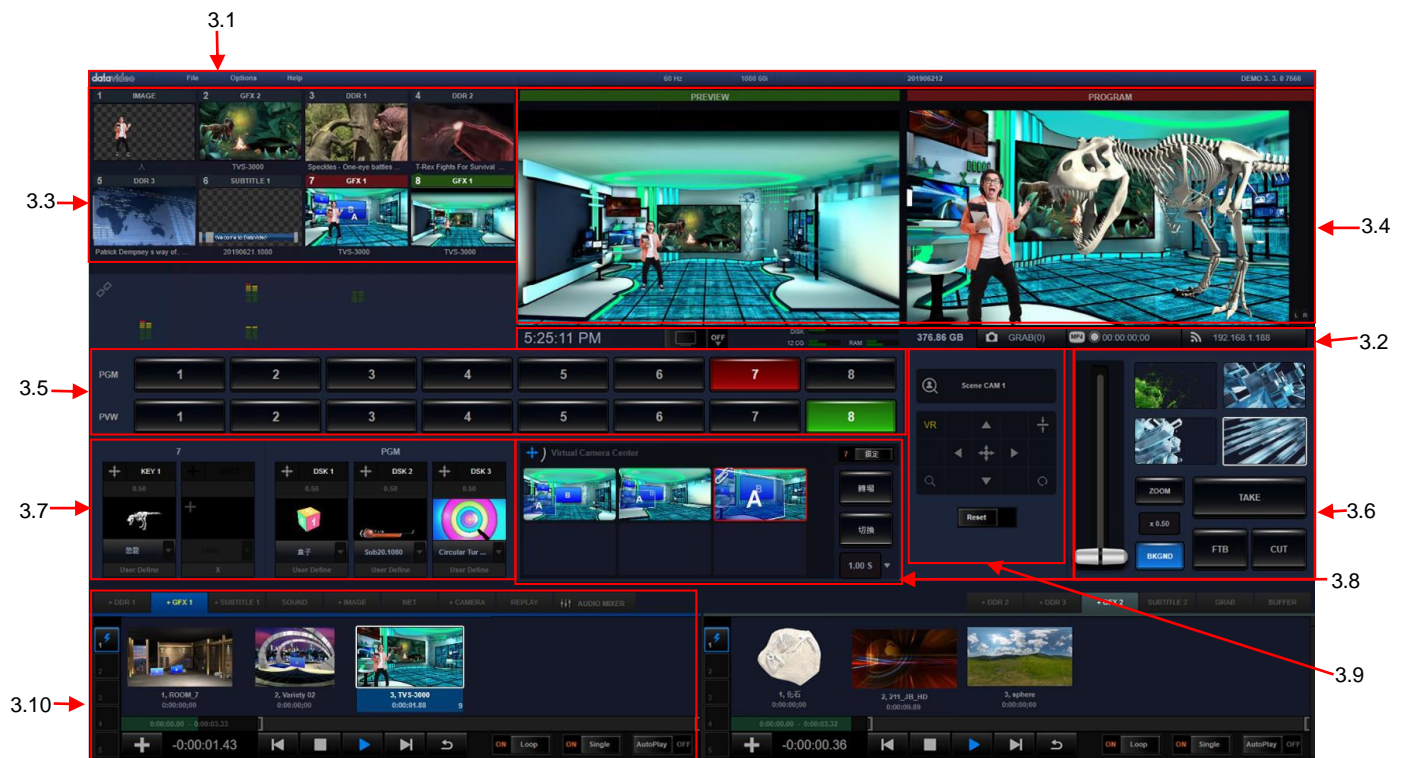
3.1

datavideo File Options Help 60 Hz 1080 60i 201906212 DEMO 3. 3. 0 7566

1 IMAGE
2 GFX 2
TVS-3000
3 DDR 1
Speckles - One-eye battles ...
4 DDR 2
T-Rex Fights For Survival ...
5 DDR 3
Patrick Dempsey s way of...
6 SUBTITLE 1
20190621.1080
7 GFX 1
TVS-3000
8 GFX 1
TVS-3000

3.3

PREVIEW
PROGRAM

3.4

5:25:11 PM OFF DSK 12 CG RAM 376.86 GB GRAB(0) MP4 00:00:00;00 192.168.1.188

3.2

3.5

| PGM | 1 | 2 | 3 | 4 | 5 | 6 | 7 | 8 |
|---|---|---|---|---|---|---|---|---|
| PVW | 1 | 2 | 3 | 4 | 5 | 6 | 7 | 8 |

Scene CAM 1
VR
Reset

ZOOM
x 0.50
BKGND
TAKE
FTB
CUT

3.6

3.7

7
KEY 1
0.50
恐龍
User Define
KEY 2
X

PGM
DSK 1
0.50
盒子
User Define
DSK 2
0.50
Sub20.1080
User Define
DSK 3
0.00
Circular Tur ...
User Define

Virtual Camera Center
7 鎖定
轉場
切換
1.00 S

3.8

+ DDR 1 + GFX 1 + SUBTITLE 1 SOUND + IMAGE NET + CAMERA REPLAY AUDIO MIXER

1, ROOM_7
0:00:00;00
2, Variety 02
0:00:00;00
3, TVS-3000
0:00:01.88

0:00:00.00 - 0:00:03.33
-0:00:01.43
ON Loop ON Single AutoPlay OFF

+ DDR 2 + DDR 3 + GFX 2 SUBTITLE 2 GRAB BUFFER

1, 化石
0:00:00;00
2, 211_JB_HD
0:00:09.89
3, sphere
0:00:00;00

0:00:00.00 - 0:00:03.32
-0:00:00.36
ON Loop ON Single AutoPlay OFF

3.9

3.10